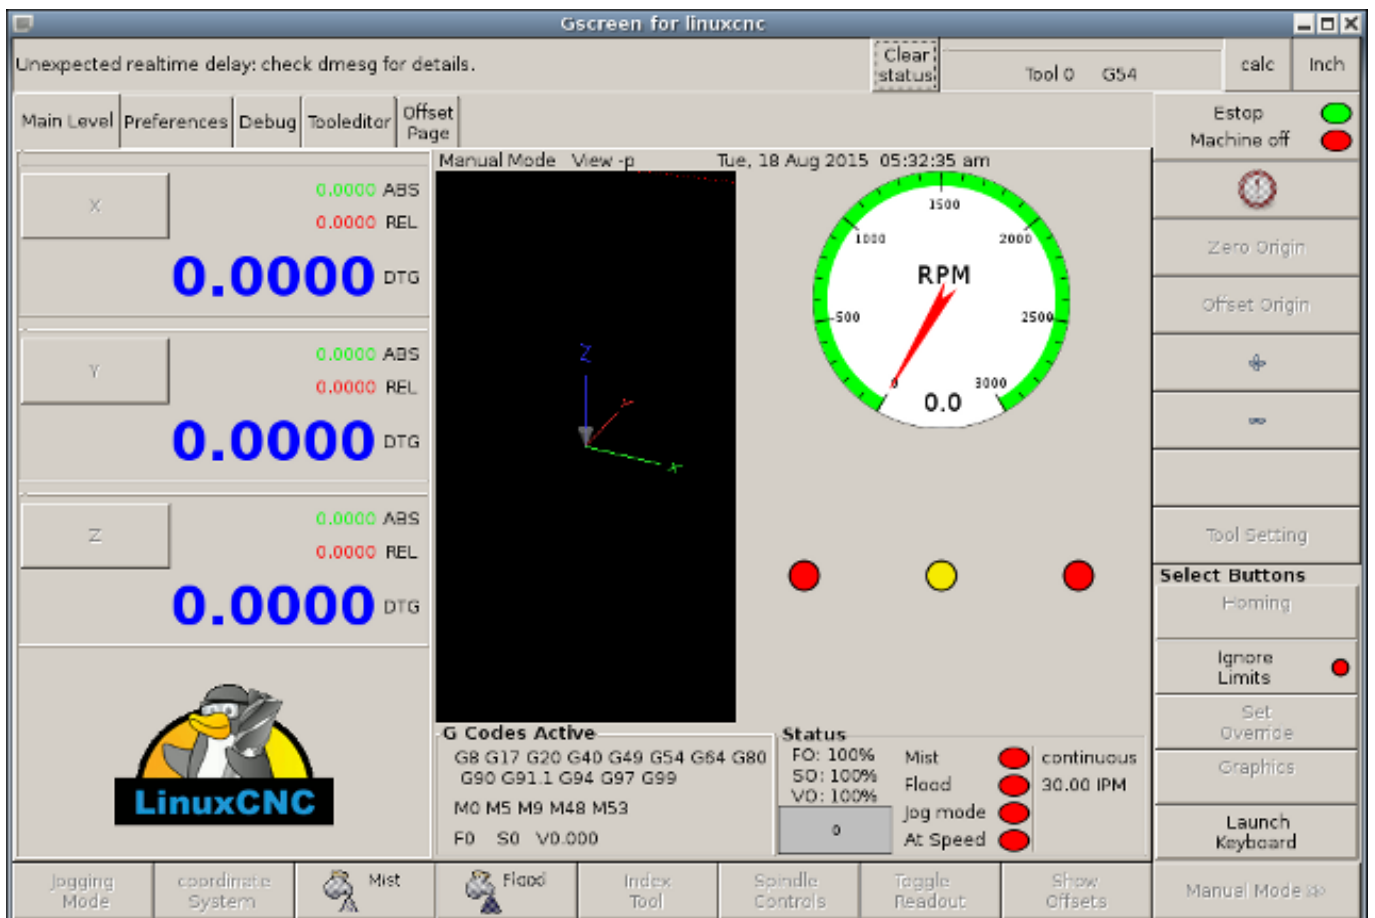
Gscreen for linuxcnc

Unexpected realtime delay: check dmesg for details.

Clear status

Tool 0 G54

calc

Inch

Main Level | Preferences | Debug | Tooleditor | Offset Page

Estop
Machine off

Zero Origin

Offset Origin

+

-

Tool Setting

Select Buttons

Homing

Ignore Limits

Set Override

Graphics

Launch Keyboard

X
0.0000 ABS
0.0000 REL
0.0000 DTG

Y
0.0000 ABS
0.0000 REL
0.0000 DTG

Z
0.0000 ABS
0.0000 REL
0.0000 DTG

LinuxCNC

Manual Mode View -p

Tue, 18 Aug 2015 05:32:35 am

Z
Y
X

1500
1000
2000
RPM
500
2500
0
3000
0.0

G Codes Active
G8 G17 G20 G40 G49 G54 G64 G80 G90 G91.1 G94 G97 G99
M0 M5 M9 M48 M53
F0 S0 V0.000

Status
FO: 100%
SO: 100%
VO: 100%
0

Mist
Flood
Jog mode
At Speed

continuous
30.00 IPM

Jogging Mode | coordinate System | Mist | Flood | Index Tool | Spindle Controls | Toggle Readout | Show Offsets | Manual Mode